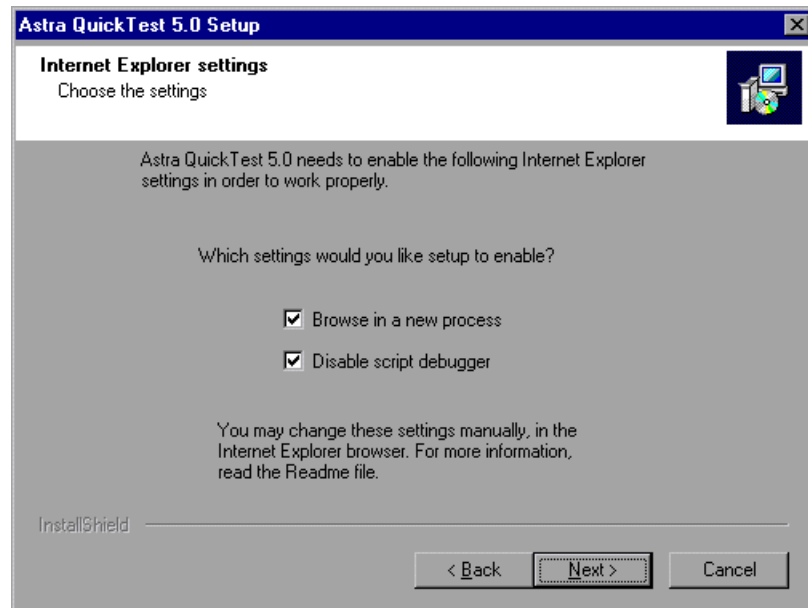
Astra QuickTest 5.0 Setup

Internet Explorer settings
Choose the settings

Astra QuickTest 5.0 needs to enable the following Internet Explorer settings in order to work properly.

Which settings would you like setup to enable?

☑ Browse in a new process

☑ Disable script debugger

You may change these settings manually, in the Internet Explorer browser. For more information, read the Readme file.

InstallShield

< Back | Next > | Cancel